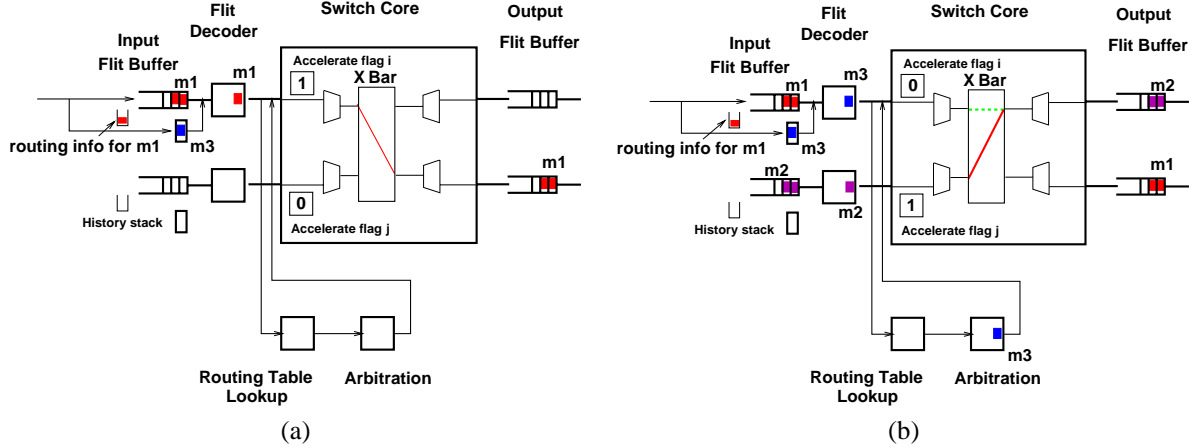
Flit Decoder
Switch Core
Output Flit Buffer
Input Flit Buffer
m1
m1
Accelerate flag i
1
X Bar
routing info for m1
m3
History stack
0
Accelerate flag j
m1
Routing Table Lookup
Arbitration
(a)

Flit Decoder
Switch Core
Output Flit Buffer
Input Flit Buffer
m1
m3
Accelerate flag i
0
X Bar
m2
routing info for m1
m3
m2
m1
History stack
m2
1
Accelerate flag j
m3
Routing Table Lookup
Arbitration
(b)